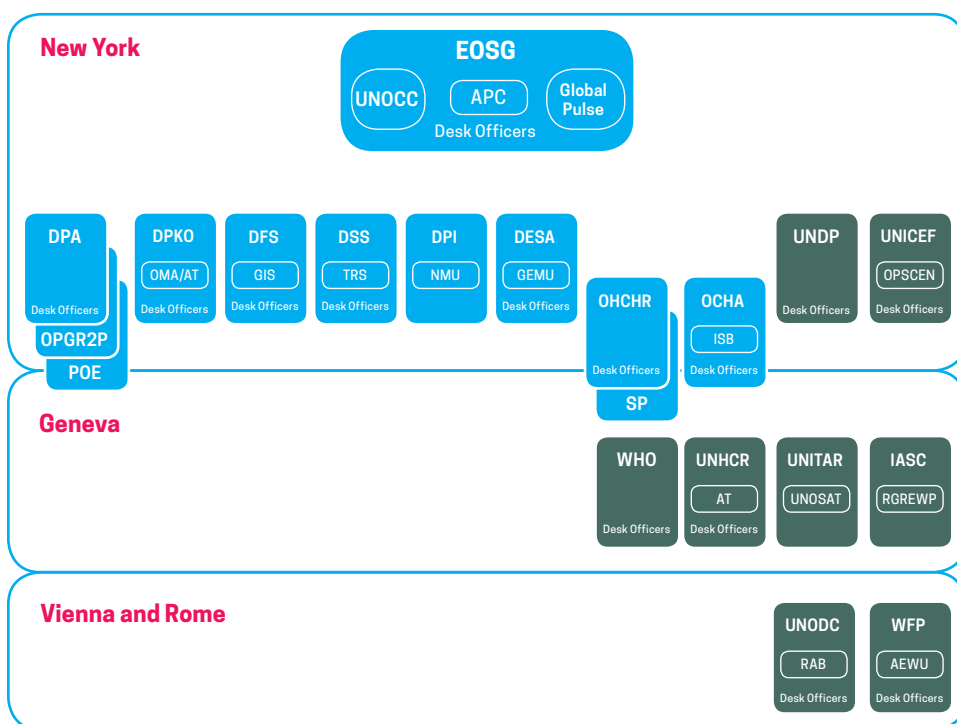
New York

EOSG

UNOCC

APC

Global Pulse

Desk Officers

DPA

Desk Officers

OPGR2P

POE

DPKO

OMA/AT

Desk Officers

DFS

GIS

Desk Officers

DSS

TRS

Desk Officers

DPI

NMU

DESA

GEMU

Desk Officers

OHCHR

Desk Officers

SP

OCHA

ISB

Desk Officers

UNDP

Desk Officers

UNICEF

OPSCEN

Desk Officers

Geneva

WHO

Desk Officers

UNHCR

AT

Desk Officers

UNITAR

UNOSAT

IASC

RGREWP

Vienna and Rome

UNODC

RAB

Desk Officers

WFP

AEWU

Desk Officers